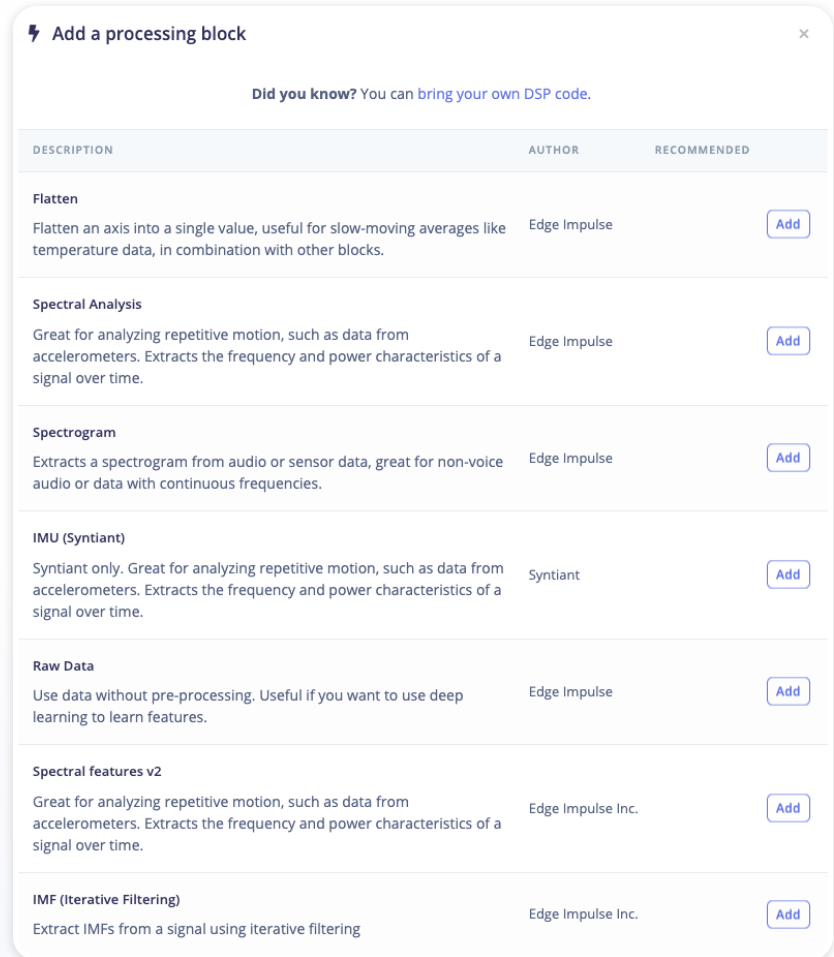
Add a processing block

×

**Did you know?** You can bring your own DSP code.

| DESCRIPTION | AUTHOR | RECOMMENDED | |
|---|---|---|---|
| **Flatten** Flatten an axis into a single value, useful for slow-moving averages like temperature data, in combination with other blocks. | Edge Impulse | | Add |
| **Spectral Analysis** Great for analyzing repetitive motion, such as data from accelerometers. Extracts the frequency and power characteristics of a signal over time. | Edge Impulse | | Add |
| **Spectrogram** Extracts a spectrogram from audio or sensor data, great for non-voice audio or data with continuous frequencies. | Edge Impulse | | Add |
| **IMU (Syntiant)** Syntiant only. Great for analyzing repetitive motion, such as data from accelerometers. Extracts the frequency and power characteristics of a signal over time. | Syntiant | | Add |
| **Raw Data** Use data without pre-processing. Useful if you want to use deep learning to learn features. | Edge Impulse | | Add |
| **Spectral features v2** Great for analyzing repetitive motion, such as data from accelerometers. Extracts the frequency and power characteristics of a signal over time. | Edge Impulse Inc. | | Add |
| **IMF (Iterative Filtering)** Extract IMFs from a signal using iterative filtering | Edge Impulse Inc. | | Add |